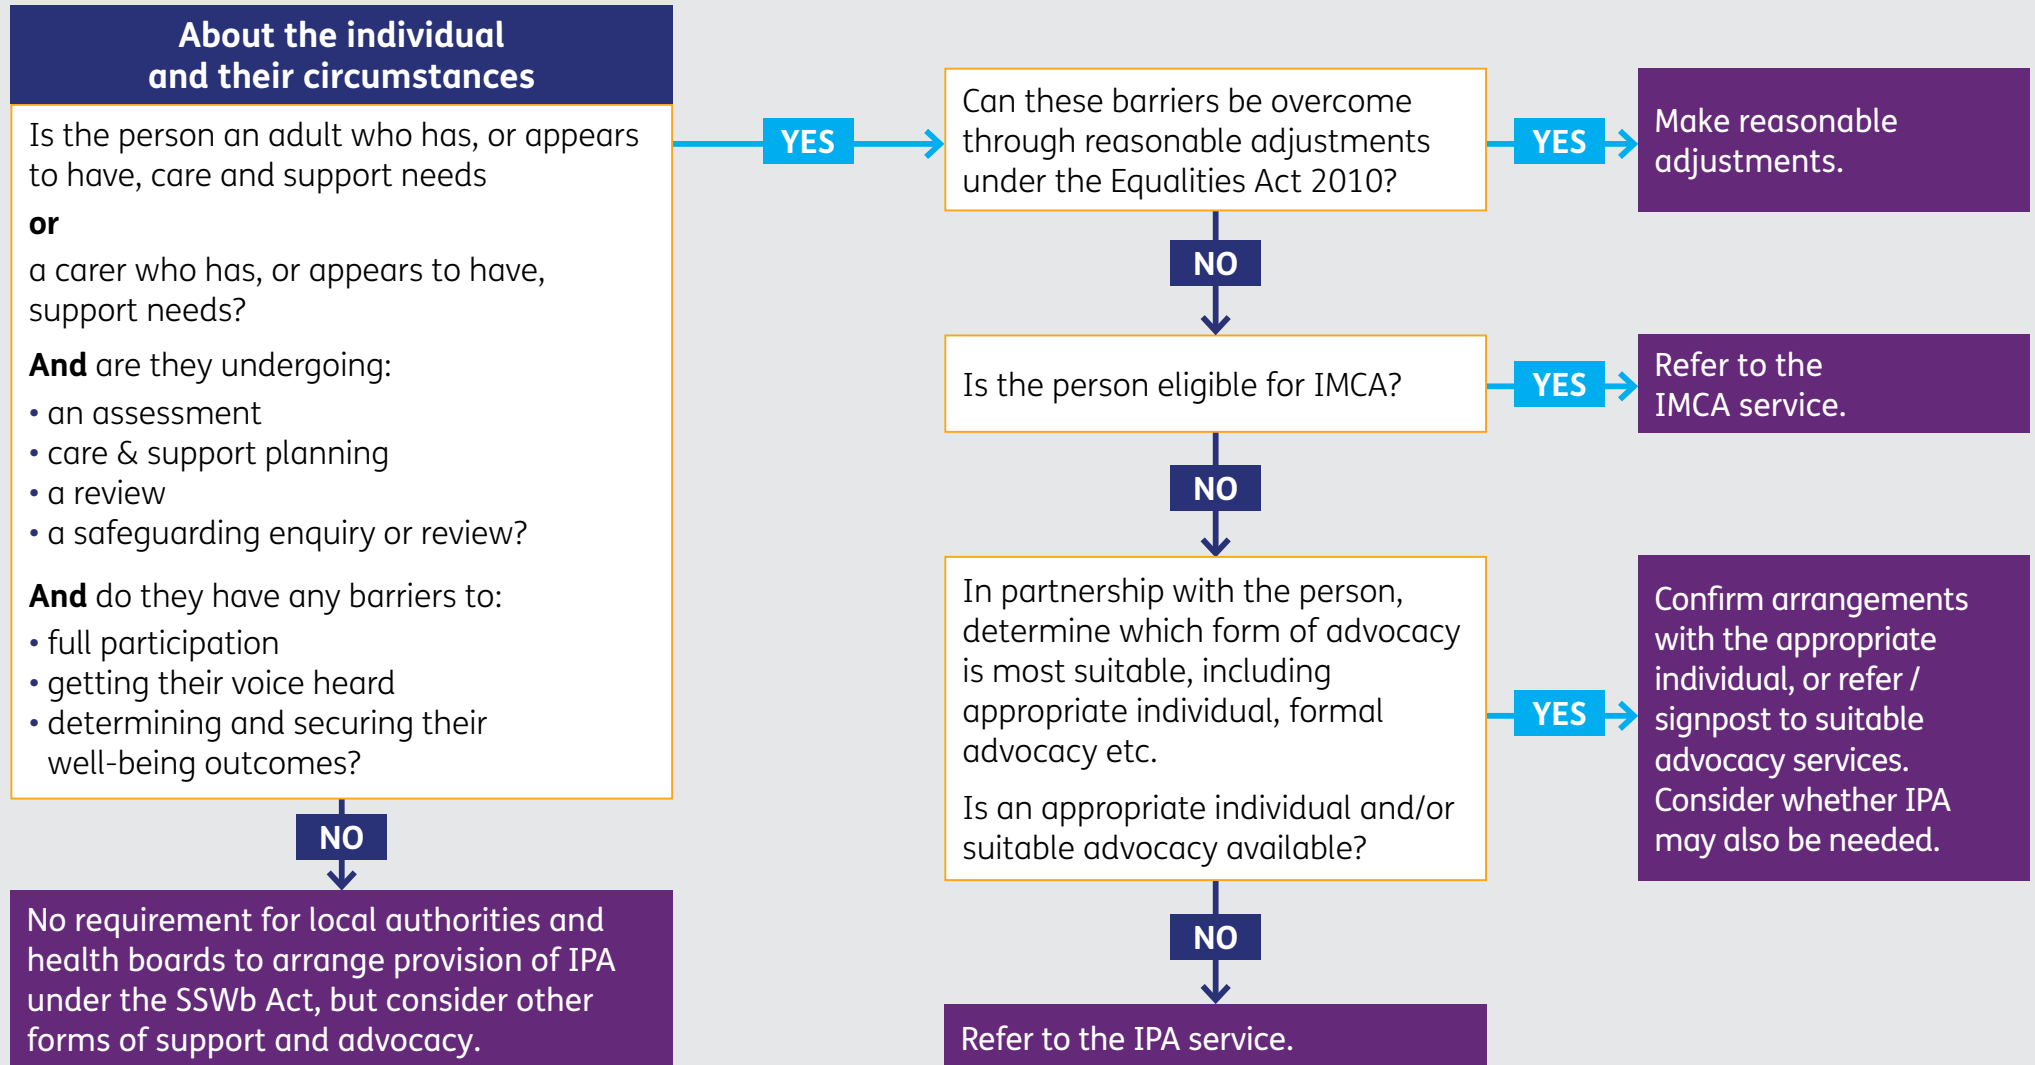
About the individual and their circumstances

Is the person an adult who has, or appears to have, care and support needs

or

a carer who has, or appears to have, support needs?

And are they undergoing:
• an assessment
• care & support planning
• a review
• a safeguarding enquiry or review?

And do they have any barriers to:
• full participation
• getting their voice heard
• determining and securing their well-being outcomes?

NO

No requirement for local authorities and health boards to arrange provision of IPA under the SSWb Act, but consider other forms of support and advocacy.

YES

Can these barriers be overcome through reasonable adjustments under the Equalities Act 2010?

YES

Make reasonable adjustments.

NO

Is the person eligible for IMCA?

YES

Refer to the IMCA service.

NO

In partnership with the person, determine which form of advocacy is most suitable, including appropriate individual, formal advocacy etc.

Is an appropriate individual and/or suitable advocacy available?

YES

Confirm arrangements with the appropriate individual, or refer / signpost to suitable advocacy services. Consider whether IPA may also be needed.

NO

Refer to the IPA service.